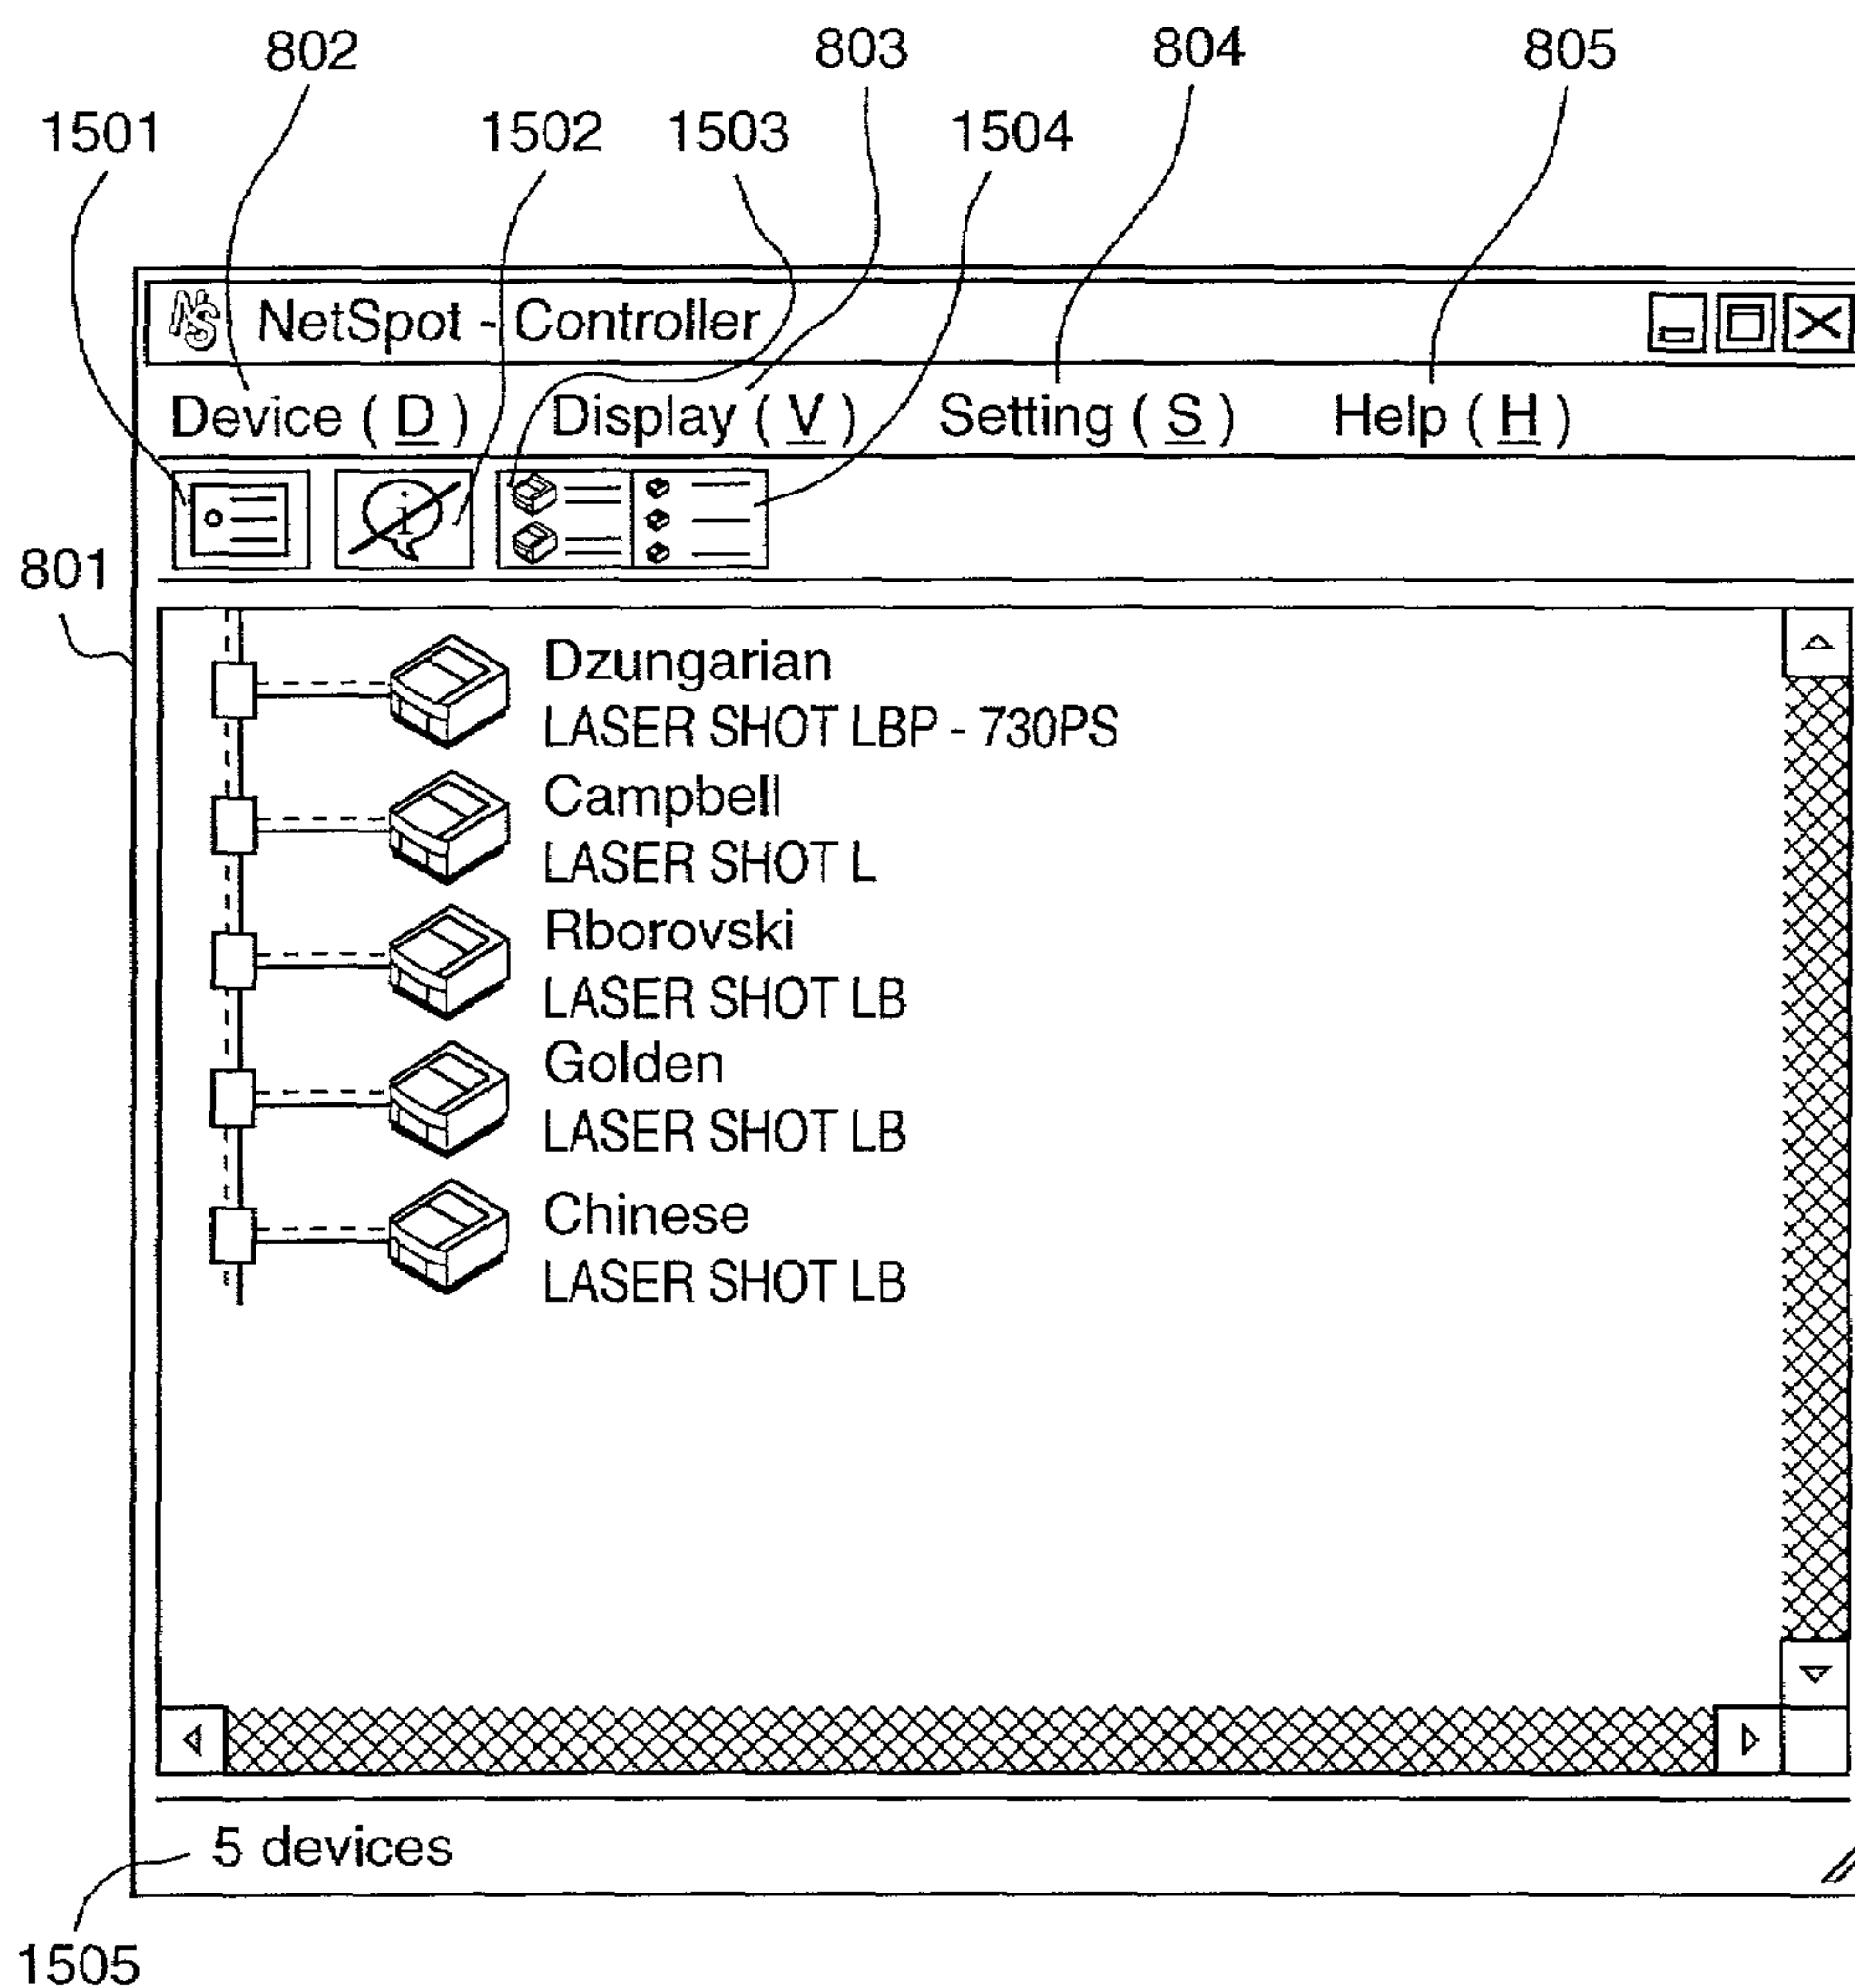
802 803 804 805
1501 1502 1503 1504

NetSpot - Controller

Device ( D ) Display ( V ) Setting ( S ) Help ( H )

801

Dzungarian
LASER SHOT LBP - 730PS
Campbell
LASER SHOT L
Rborovski
LASER SHOT LB
Golden
LASER SHOT LB
Chinese
LASER SHOT LB

5 devices

1505